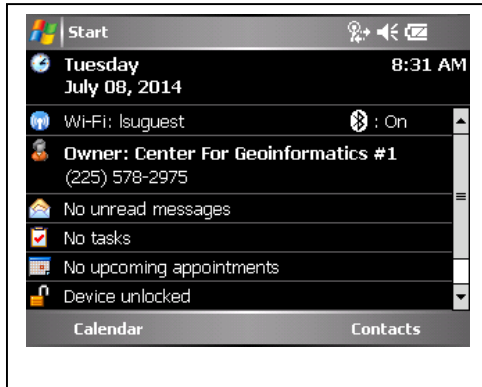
Start

Tuesday
July 08, 2014

8:31 AM

Wi-Fi: lsuguest

: On

Owner: Center For Geoinformatics #1
(225) 578-2975

No unread messages

No tasks

No upcoming appointments

Device unlocked

Calendar

Contacts